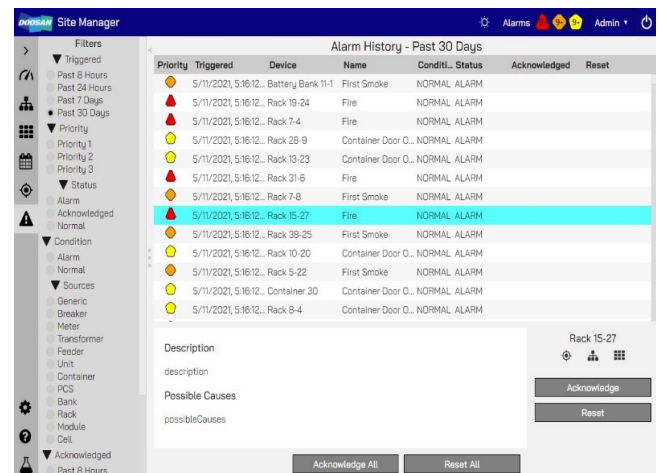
DOOSAN Site Manager

Alarms 9+ 9+ 9+ Admin

Filters
▼ Triggered
Past 8 Hours
Past 24 Hours
Past 7 Days
Past 30 Days
▼ Priority
Priority 1
Priority 2
Priority 3
▼ Status
Alarm
Acknowledged
Normal
▼ Condition
Alarm
Normal
▼ Sources
Generic
Breaker
Meter
Transformer
Feeder
Unit
Container
PCS
Bank
Rack
Module
Cell
▼ Acknowledged
Past 8 Hours

Alarm History - Past 30 Days

| Priority | Triggered | Device | Name | Conditi... | Status | Acknowledged | Reset |
|---|---|---|---|---|---|---|---|
| | 5/11/2021, 5:16:12... | Battery Bank 11-1 | First Smoke | NORMAL | ALARM | | |
| | 5/11/2021, 5:16:12... | Rack 19-24 | Fire | NORMAL | ALARM | | |
| | 5/11/2021, 5:16:12... | Rack 7-4 | Fire | NORMAL | ALARM | | |
| | 5/11/2021, 5:16:12... | Rack 28-9 | Container Door O... | NORMAL | ALARM | | |
| | 5/11/2021, 5:16:12... | Rack 13-23 | Container Door O... | NORMAL | ALARM | | |
| | 5/11/2021, 5:16:12... | Rack 31-6 | Fire | NORMAL | ALARM | | |
| | 5/11/2021, 5:16:12... | Rack 7-8 | First Smoke | NORMAL | ALARM | | |
| | 5/11/2021, 5:16:12... | Rack 15-27 | Fire | NORMAL | ALARM | | |
| | 5/11/2021, 5:16:12... | Rack 38-25 | First Smoke | NORMAL | ALARM | | |
| | 5/11/2021, 5:16:12... | Rack 10-20 | Container Door O... | NORMAL | ALARM | | |
| | 5/11/2021, 5:16:12... | Rack 5-22 | First Smoke | NORMAL | ALARM | | |
| | 5/11/2021, 5:16:12... | Container 30 | Container Door O... | NORMAL | ALARM | | |
| | 5/11/2021, 5:16:12... | Rack 8-4 | Container Door O... | NORMAL | ALARM | | |

Description
description
Possible Causes
possibleCauses

Rack 15-27

Acknowledge
Reset

Acknowledge All
Reset All